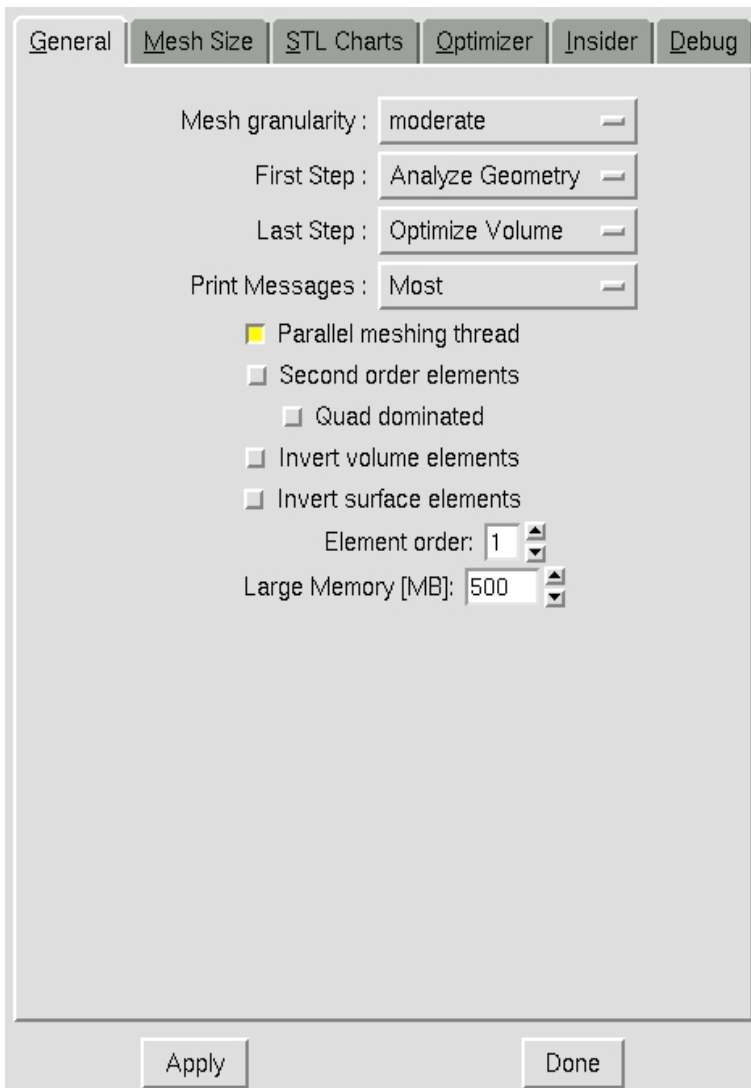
General | Mesh Size | STL Charts | Optimizer | Insider | Debug

Mesh granularity : moderate

First Step : Analyze Geometry

Last Step : Optimize Volume

Print Messages : Most

Parallel meshing thread

Second order elements

Quad dominated

Invert volume elements

Invert surface elements

Element order: 1

Large Memory [MB]: 500

Apply

Done